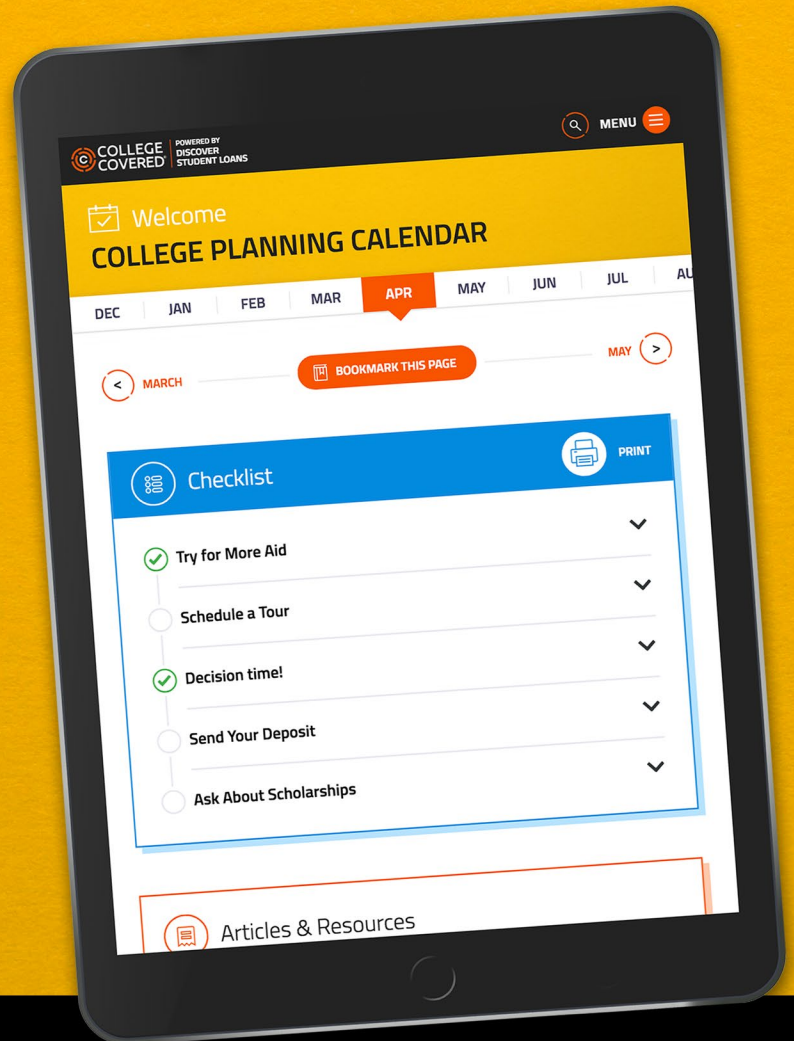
COLLEGE COVERED POWERED BY DISCOVER STUDENT LOANS

MENU

Welcome
COLLEGE PLANNING CALENDAR

DEC JAN FEB MAR APR MAY JUN JUL AU

< MARCH

BOOKMARK THIS PAGE

MAY >

Checklist

PRINT

Try for More Aid

Schedule a Tour

Decision time!

Send Your Deposit

Ask About Scholarships

Articles & Resources